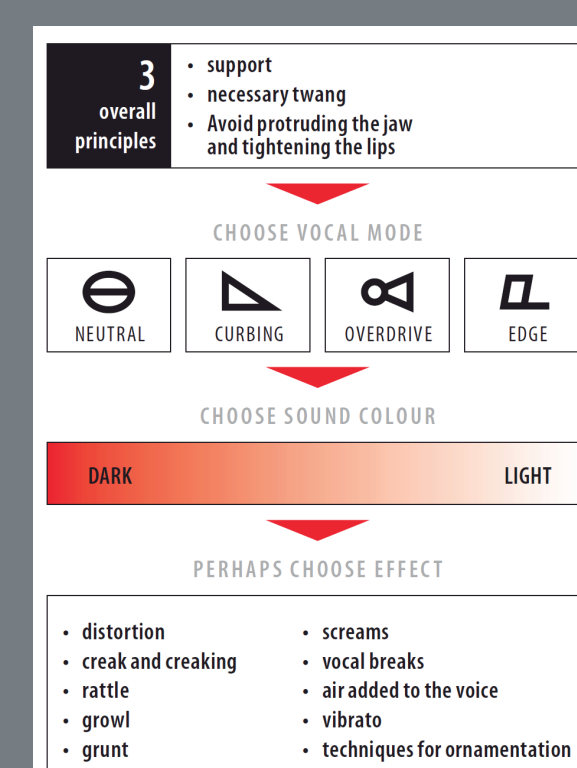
3 overall principles

• support
• necessary twang
• Avoid protruding the jaw and tightening the lips

CHOOSE VOCAL MODE

NEUTRAL

CURBING

OVERDRIVE

EDGE

CHOOSE SOUND COLOUR

DARK

LIGHT

PERHAPS CHOOSE EFFECT

• distortion
• creak and creaking
• rattle
• growl
• grunt

• screams
• vocal breaks
• air added to the voice
• vibrato
• techniques for ornamentation